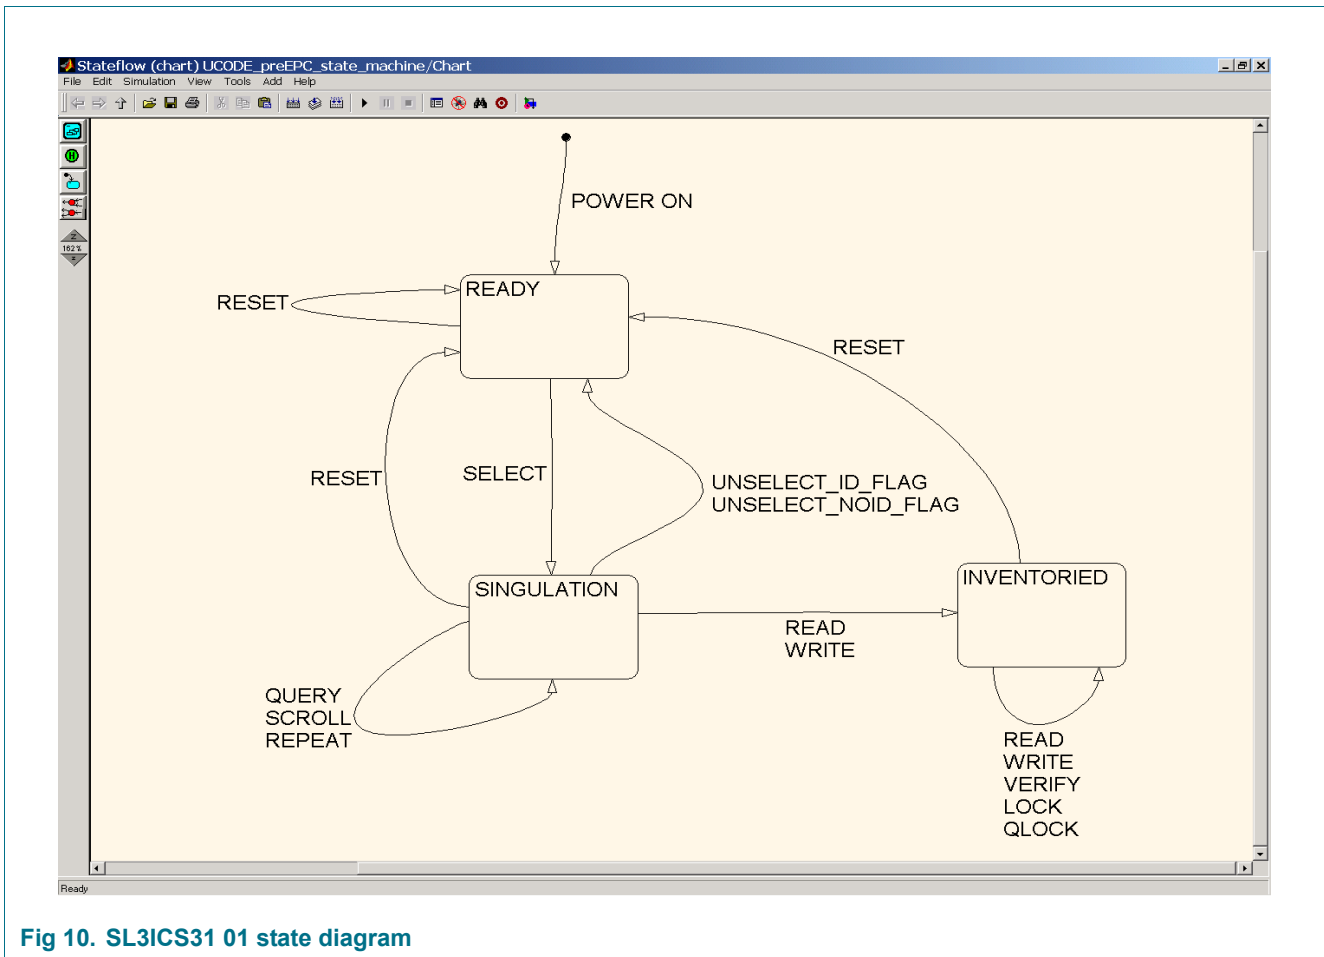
Stateflow (chart) UCODE_preEPC_state_machine/Chart

File Edit Simulation View Tools Add Help

162%

POWER ON

READY

RESET

RESET

RESET

SELECT

UNSELECT_ID_FLAG
UNSELECT_NOID_FLAG

SINGULATION

INVENTORIED

READ
WRITE

QUERY
SCROLL
REPEAT

READ
WRITE
VERIFY
LOCK
QLOCK

Ready

Fig 10. SL3ICS31 01 state diagram